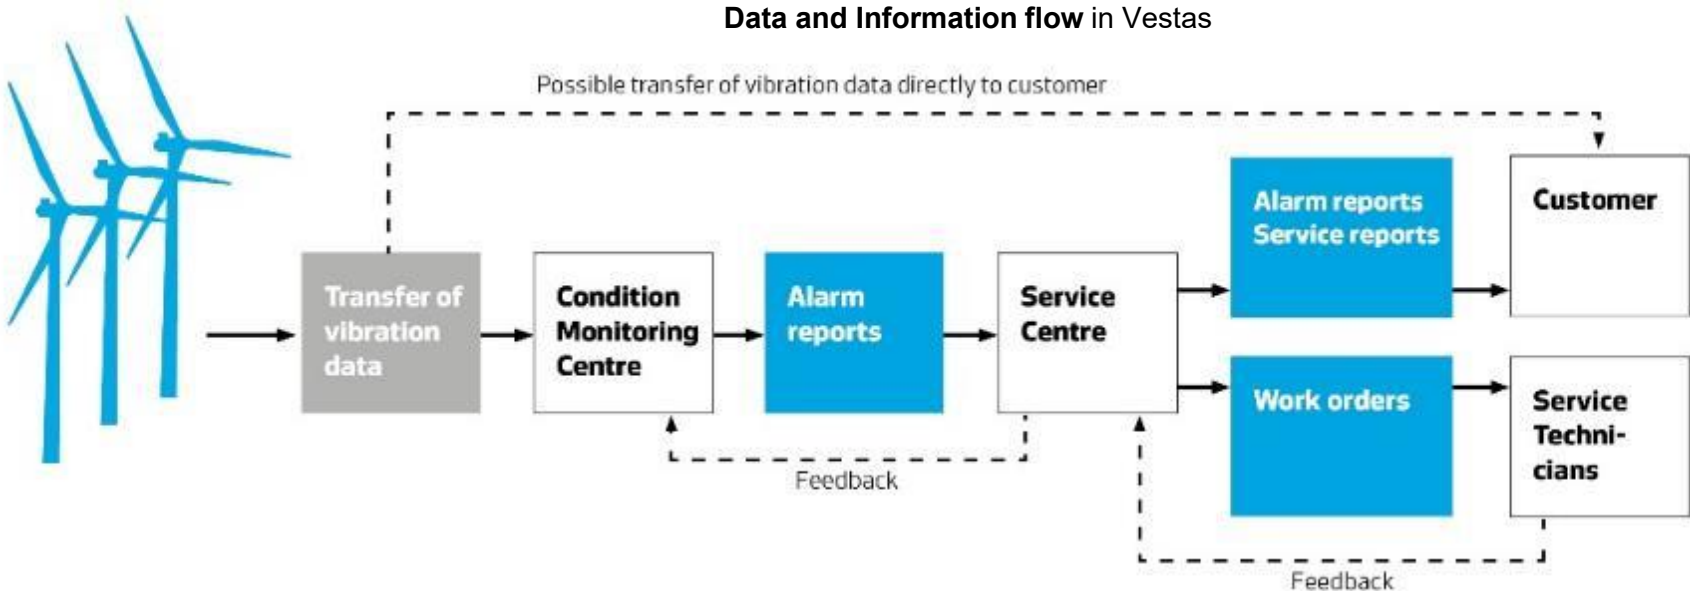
**Data and Information flow** in Vestas

Possible transfer of vibration data directly to customer

Transfer of vibration data

Condition Monitoring Centre

Alarm reports

Service Centre

Alarm reports Service reports

Customer

Work orders

Service Technicians

Feedback

Feedback